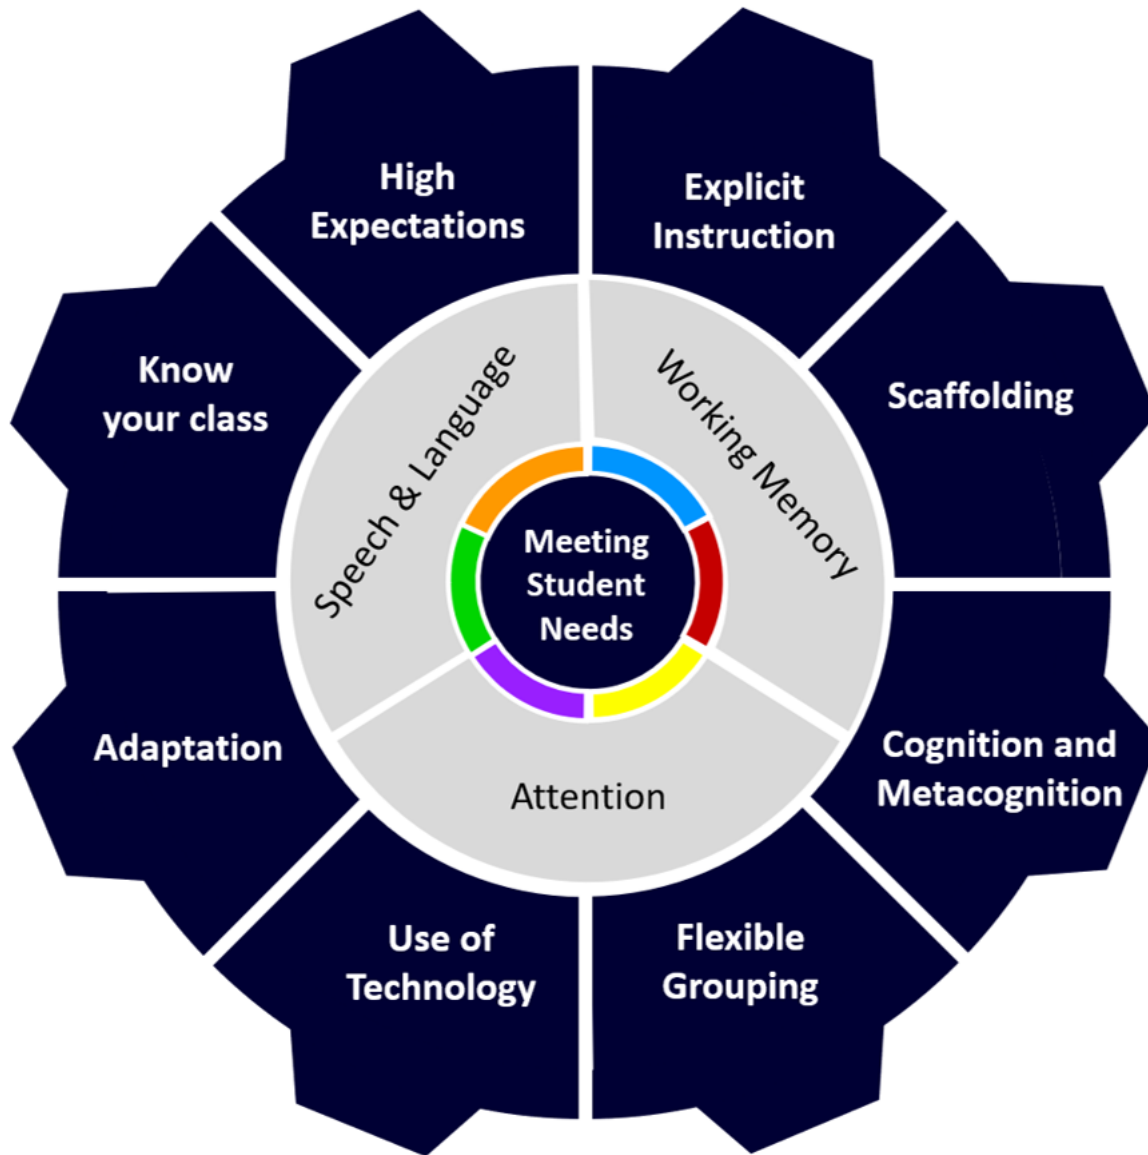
High Expectations

Explicit Instruction

Scaffolding

Cognition and Metacognition

Flexible Grouping

Use of Technology

Adaptation

Know your class

Speech & Language

Working Memory

Attention

Meeting Student Needs